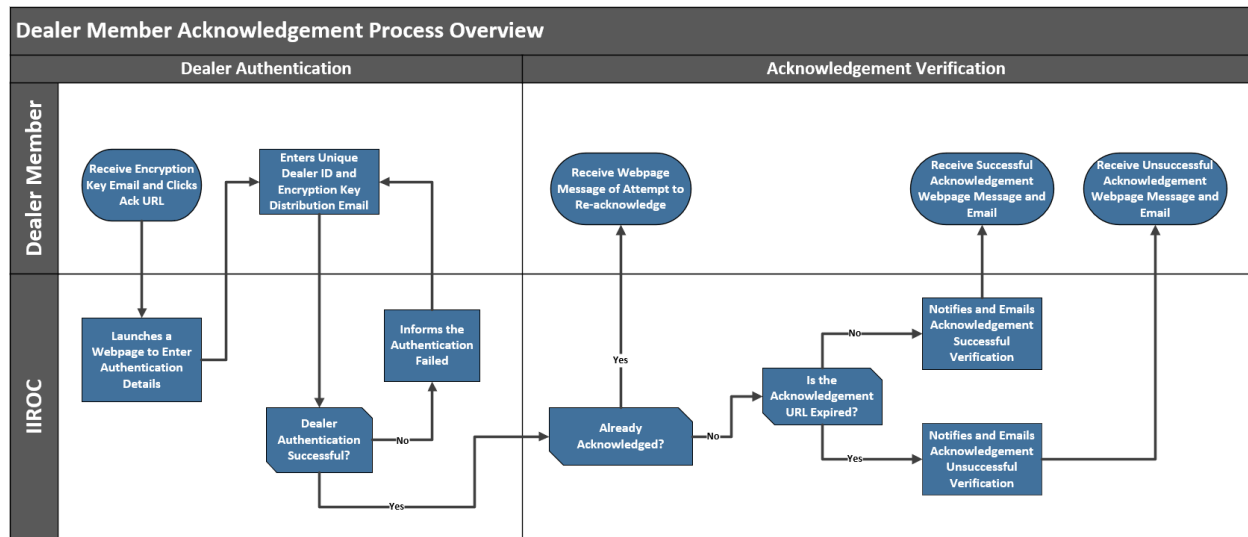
Dealer Member Acknowledgement Process Overview

Dealer Authentication

Acknowledgement Verification

Dealer Member

IIROC

Receive Encryption Key Email and Clicks Ack URL

Launches a Webpage to Enter Authentication Details

Enters Unique Dealer ID and Encryption Key Distribution Email

Dealer Authentication Successful?

No

Informs the Authentication Failed

Yes

Already Acknowledged?

Yes

Receive Webpage Message of Attempt to Re-acknowledge

No

Is the Acknowledgement URL Expired?

No

Notifies and Emails Acknowledgement Successful Verification

Receive Successful Acknowledgement Webpage Message and Email

Yes

Notifies and Emails Acknowledgement Unsuccessful Verification

Receive Unsuccessful Acknowledgement Webpage Message and Email